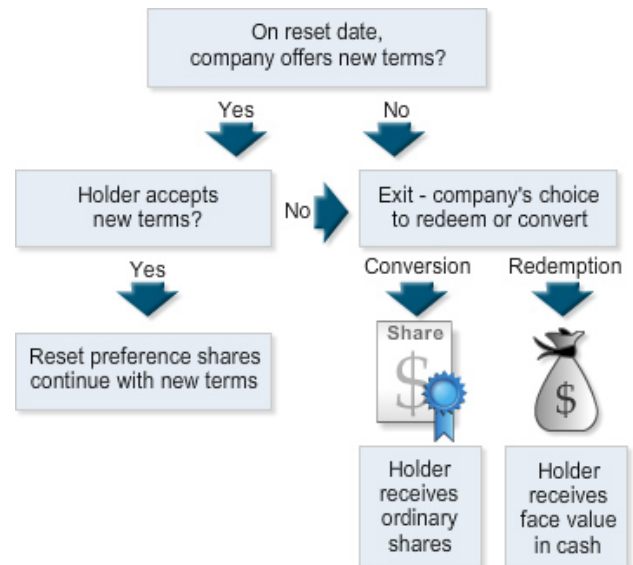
On reset date, company offers new terms?

Yes

No

Holder accepts new terms?

No

Exit - company's choice to redeem or convert

Yes

Conversion

Redemption

Reset preference shares continue with new terms

Share

$

$

Holder receives ordinary shares

Holder receives face value in cash